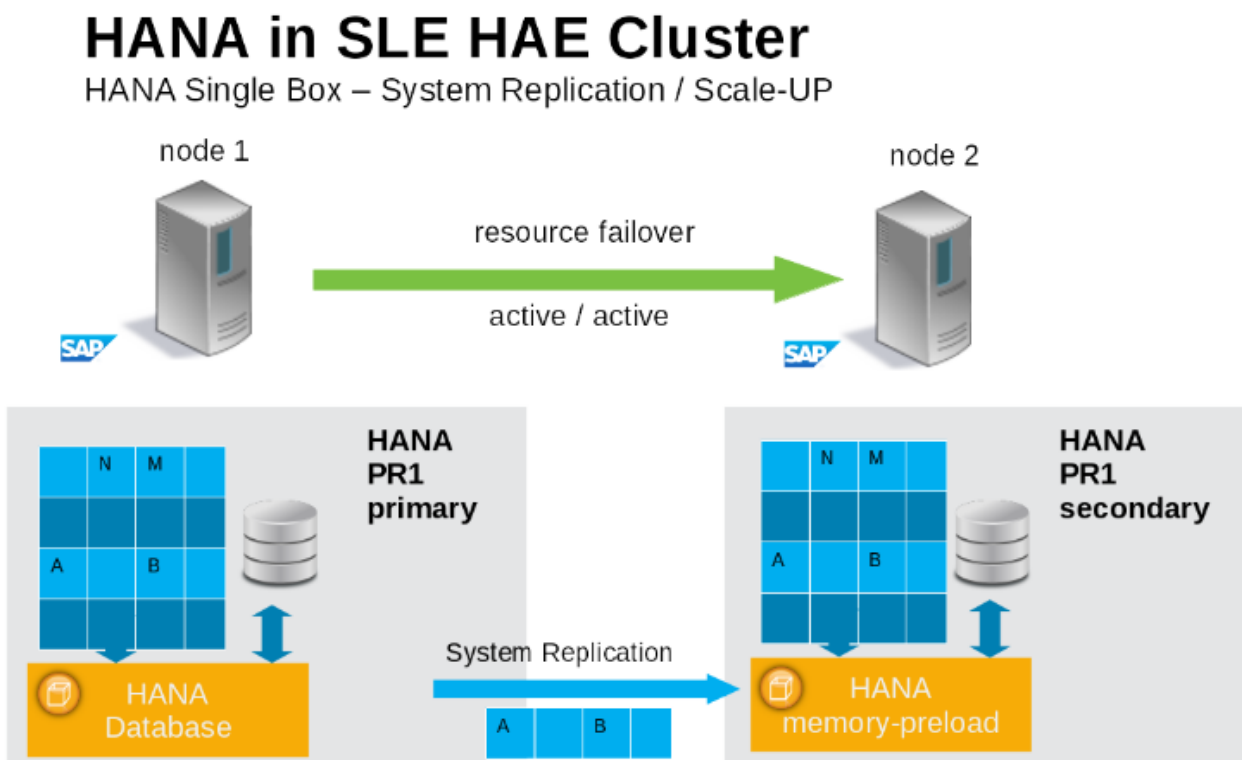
HANA in SLE HAE Cluster
HANA Single Box – System Replication / Scale-UP

node 1

SAP

resource failover

active / active

node 2

SAP

N M
A B

HANA
PR1
primary

HANA
Database

System Replication

A B

N M
A B

HANA
PR1
secondary

HANA
memory-preload